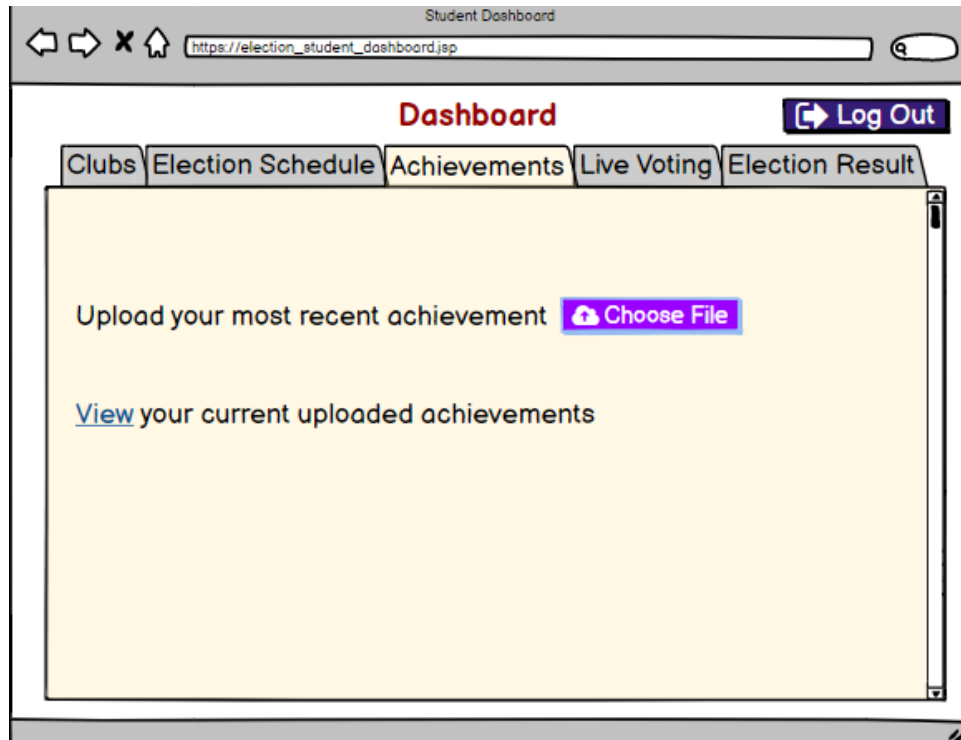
Student Dashboard

https://election_student_dashboard.jsp

Dashboard

Log Out

Clubs | Election Schedule | Achievements | Live Voting | Election Result

Upload your most recent achievement Choose File

View your current uploaded achievements